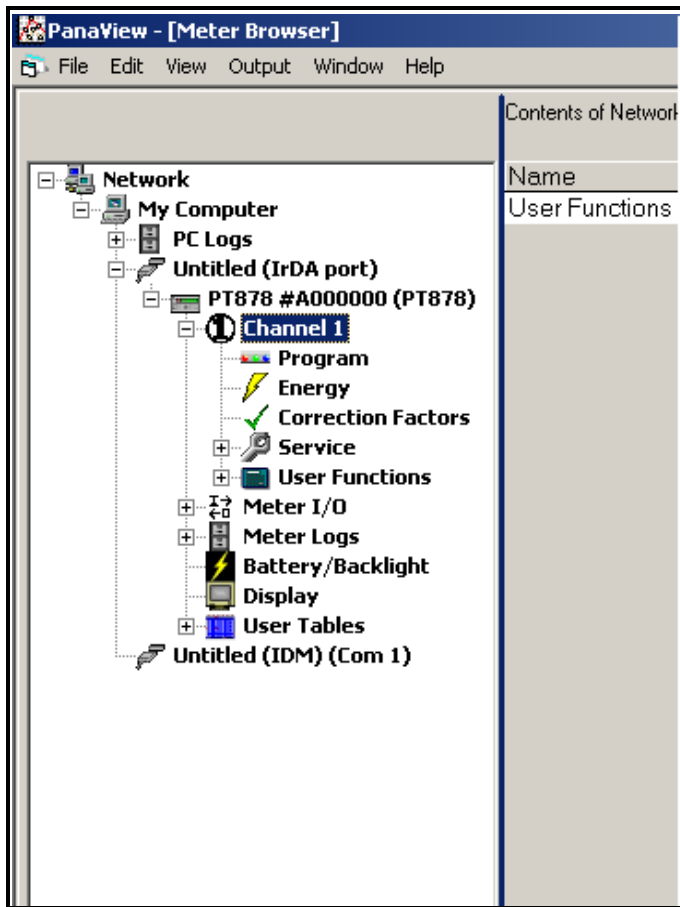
PanaView - [Meter Browser]

File Edit View Output Window Help

Contents of Network

Name

User Functions

Network
My Computer
PC Logs
Untitled (IrDA port)
PT878 #A000000 (PT878)
Channel 1
Program
Energy
Correction Factors
Service
User Functions
Meter I/O
Meter Logs
Battery/Backlight
Display
User Tables
Untitled (IDM) (Com 1)